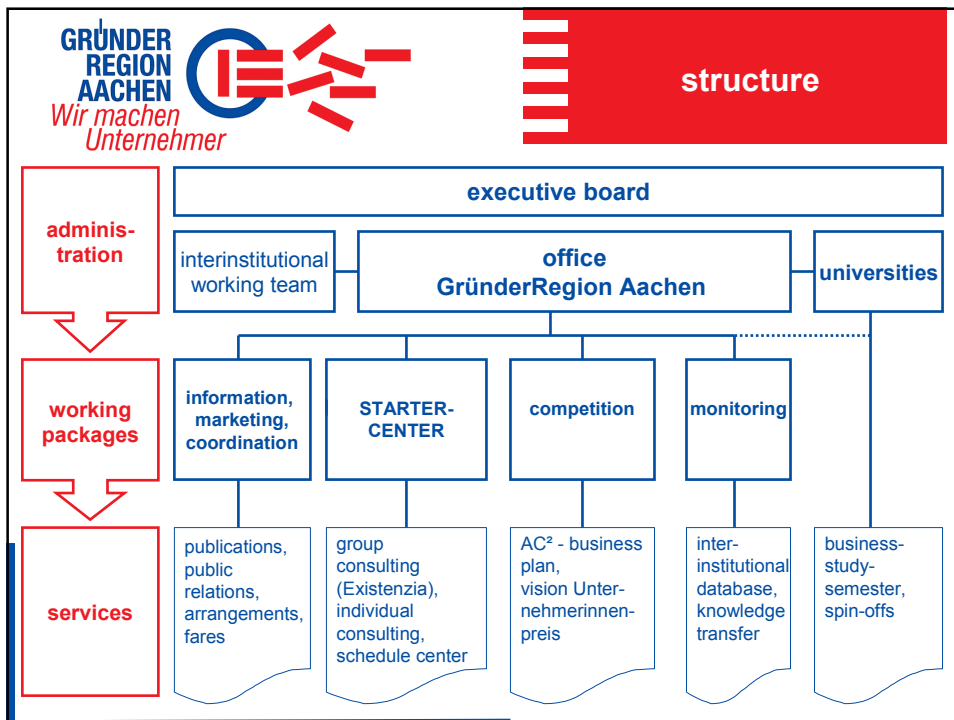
GRÜNDER REGION AACHEN
Wir machen Unternehmer

structure

administration

executive board

interinstitutional working team

office GründerRegion Aachen

universities

working packages

information, marketing, coordination

STARTER-CENTER

competition

monitoring

services

publications, public relations, arrangements, fares

group consulting (Existenzia), individual consulting, schedule center

AC² - business plan, vision Unternehmerinnenpreis

inter-institutional database, knowledge transfer

business-study-semester, spin-offs